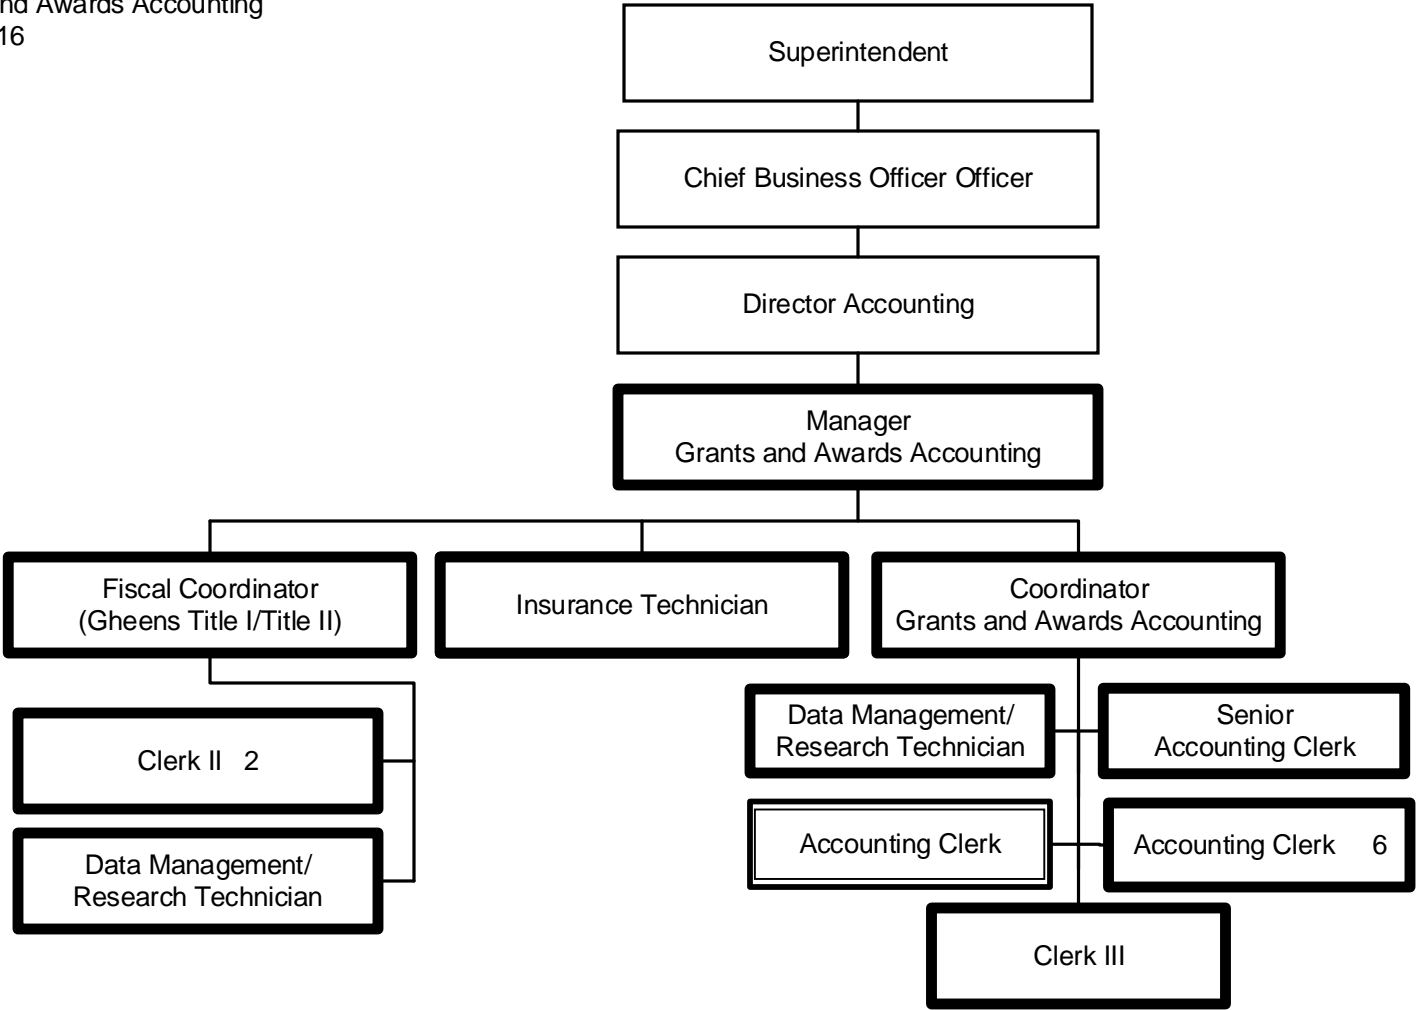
nd Awards Accounting
16

Superintendent

Chief Business Officer Officer

Director Accounting

Manager
Grants and Awards Accounting

Fiscal Coordinator
(Gheens Title I/Title II)

Insurance Technician

Coordinator
Grants and Awards Accounting

Clerk II 2

Data Management/
Research Technician

Data Management/
Research Technician

Senior
Accounting Clerk

Accounting Clerk

Accounting Clerk 6

Clerk III